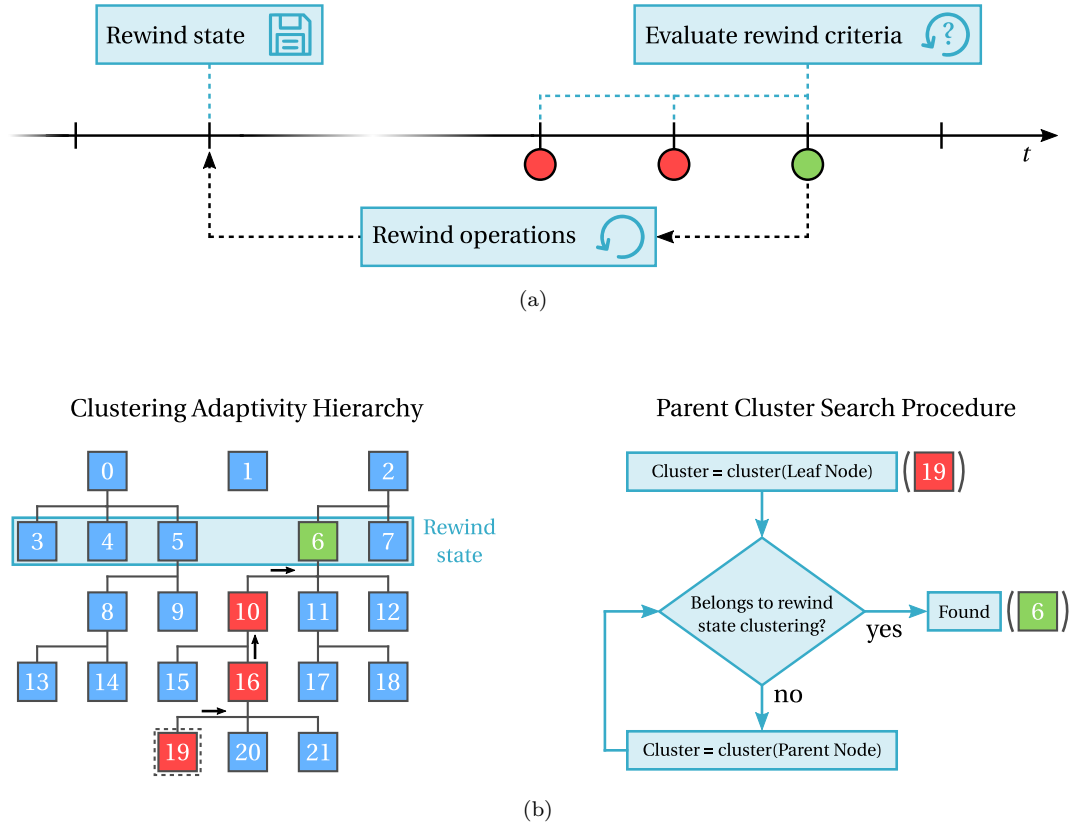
Rewind state

Evaluate rewind criteria

$t$

Rewind operations

(a)

Clustering Adaptivity Hierarchy

0 1 2

3 4 5 6 7

Rewind state

8 9 10 11 12

13 14 15 16 17 18

19 20 21

Parent Cluster Search Procedure

Cluster = cluster(Leaf Node) (19)

Belongs to rewind state clustering?

yes

Found (6)

no

Cluster = cluster(Parent Node)

(b)